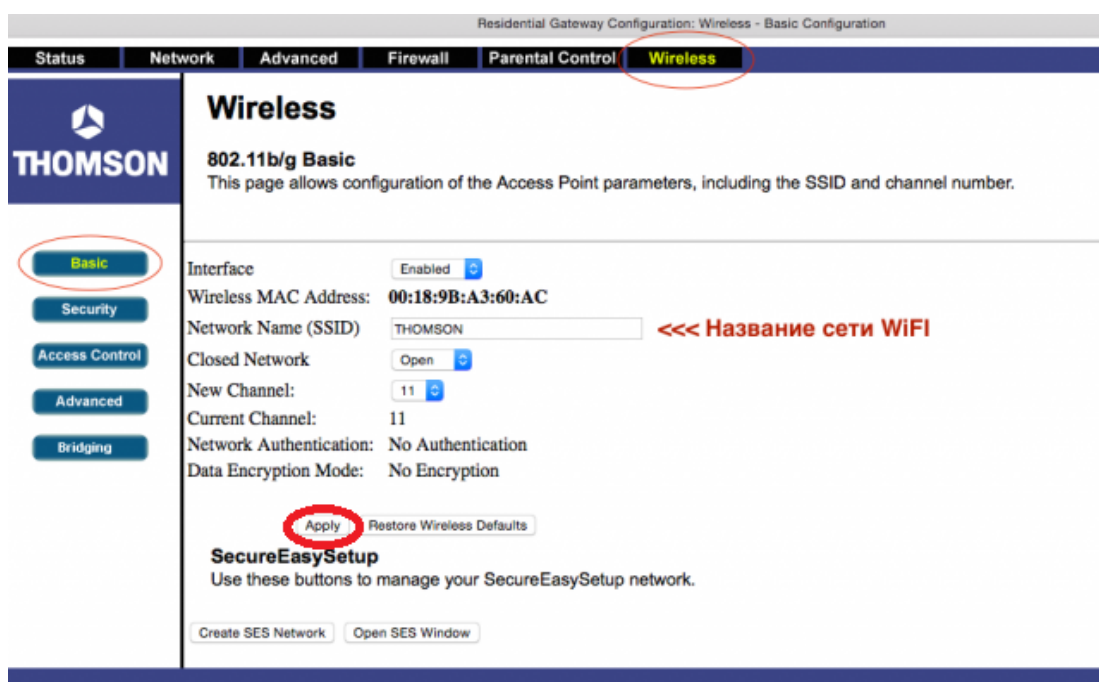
Residential Gateway Configuration: Wireless - Basic Configuration

Status | Network | Advanced | Firewall | Parental Control | Wireless

THOMSON

Wireless

802.11b/g Basic
This page allows configuration of the Access Point parameters, including the SSID and channel number.

Basic
Security
Access Control
Advanced
Bridging

Interface Enabled
Wireless MAC Address: 00:18:9B:A3:60:AC
Network Name (SSID) THOMSON <<< Название сети WiFI
Closed Network Open
New Channel: 11
Current Channel: 11
Network Authentication: No Authentication
Data Encryption Mode: No Encryption

Apply Restore Wireless Defaults

SecureEasySetup
Use these buttons to manage your SecureEasySetup network.

Create SES Network Open SES Window